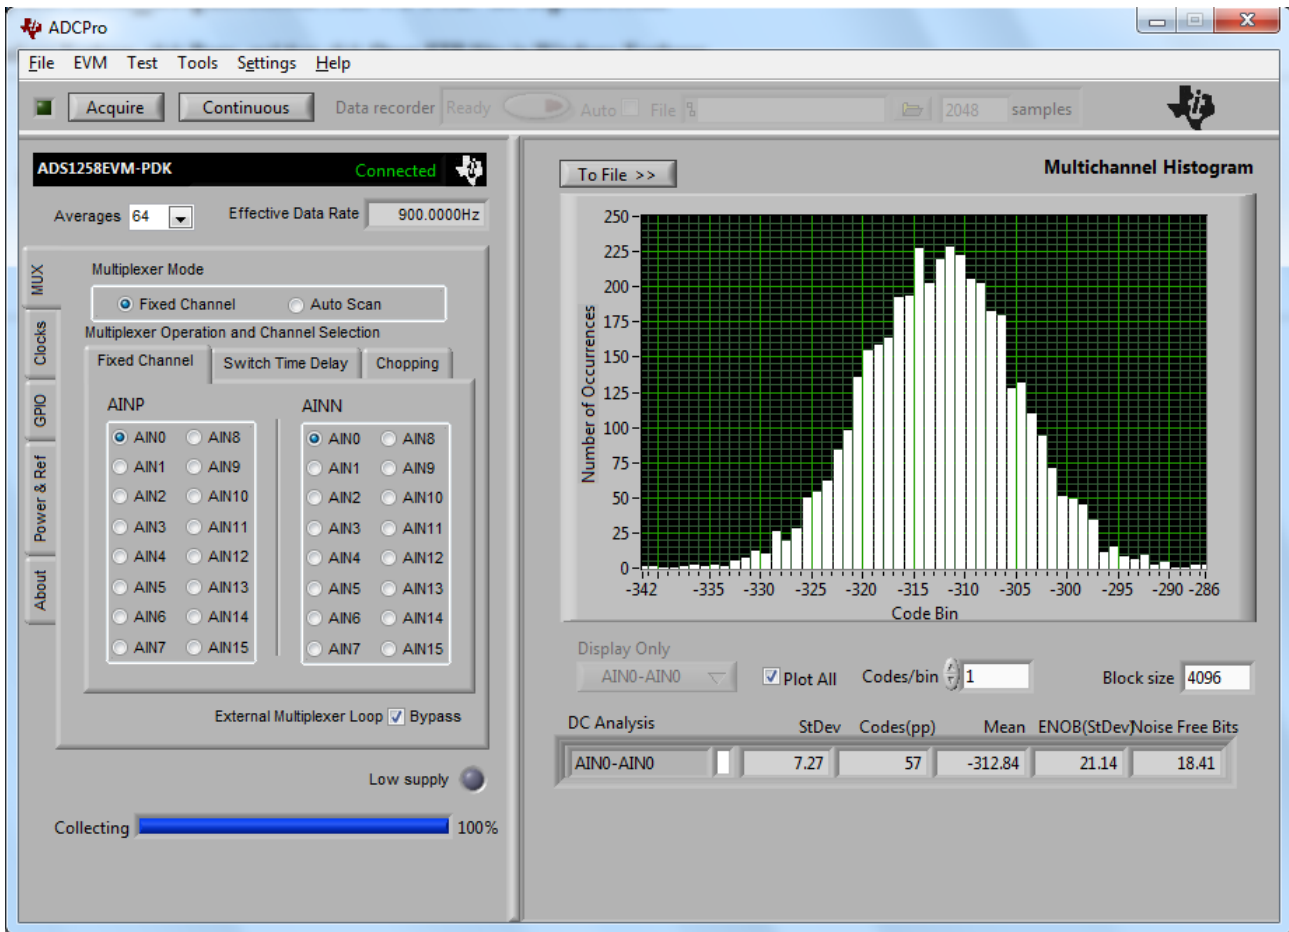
ADCPro

File EVM Test Tools Settings Help

Acquire Continuous Data recorder Ready Auto File 2048 samples

ADS1258EVM-PDK Connected

Averages 64 Effective Data Rate 900.0000Hz

MUX Clocks GPIO Power & Ref About

Multiplexer Mode

Fixed Channel Auto Scan

Multiplexer Operation and Channel Selection

Fixed Channel Switch Time Delay Chopping

AINP

AIN0 AIN8
AIN1 AIN9
AIN2 AIN10
AIN3 AIN11
AIN4 AIN12
AIN5 AIN13
AIN6 AIN14
AIN7 AIN15

AINN

AIN0 AIN8
AIN1 AIN9
AIN2 AIN10
AIN3 AIN11
AIN4 AIN12
AIN5 AIN13
AIN6 AIN14
AIN7 AIN15

External Multiplexer Loop Bypass

Low supply

Collecting 100%

To File >>

Multichannel Histogram

250
225
200
175
150
125
100
75
50
25
0

Number of Occurrences

-342 -335 -330 -325 -320 -315 -310 -305 -300 -295 -290 -286

Code Bin

Display Only

AIN0-AIN0

Plot All Codes/bin 1 Block size 4096

DC Analysis StDev Codes(pp) Mean ENOB(StDev) Noise Free Bits

| AIN0-AIN0 | | 7.27 | 57 | -312.84 | 21.14 | 18.41 |
|---|---|---|---|---|---|---|